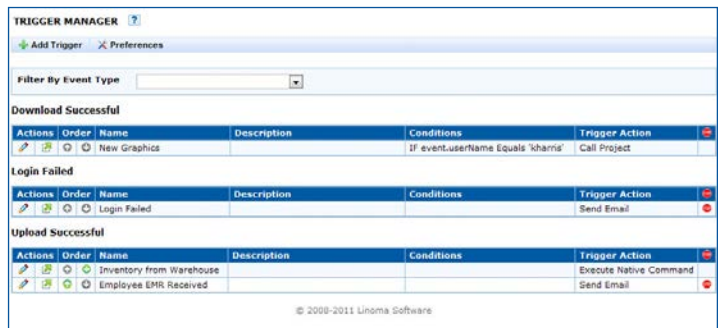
TRIGGER MANAGER ?

Add Trigger  Preferences

Filter By Event Type

Download Successful

| Actions | Order | Name | Description | Conditions | Trigger Action |
|---|---|---|---|---|---|
| | | New Graphics | | IF event.userName Equals 'kharris' | Call Project |

Login Failed

| Actions | Order | Name | Description | Conditions | Trigger Action |
|---|---|---|---|---|---|
| | | Login Failed | | | Send Email |

Upload Successful

| Actions | Order | Name | Description | Conditions | Trigger Action |
|---|---|---|---|---|---|
| | | Inventory from Warehouse | | | Execute Native Command |
| | | Employee EMR Received | | | Send Email |

© 2008-2011 Linoma Software